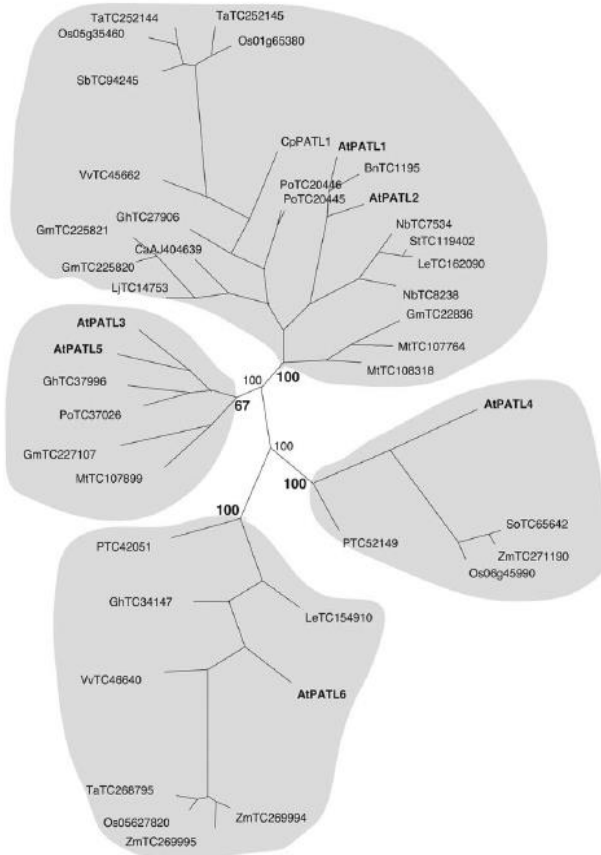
TaTC252144
TaTC252145
Os05g35460
Os01g65380
SbTC94245
CpPATL1
AtPATL1
VvTC45662
BnTC1195
PoTC20446
PoTC20445
AtPATL2
GhTC27906
GmTC225821
NbTC7534
CsAJ404639
StTC119402
GmTC225820
LeTC162090
LjTC14753
NbTC8238
GmTC22836
AtPATL3
MtTC107764
AtPATL5
MtTC108318
100
100
GhTC37996
67
PoTC37026
AtPATL4
100
GmTC227107
MtTC107899
100
100
SoTC65642
PTC52149
ZmTC271190
Os06g45990
PTC42051
GhTC34147
LeTC154910
VvTC46640
AtPATL6
TaTC268795
Os05627820
ZmTC269994
ZmTC269995